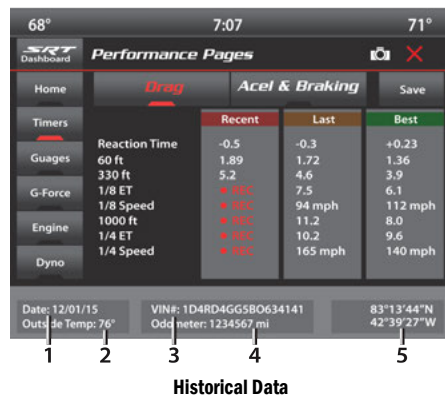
68° 7:07 71°

SRT Dashboard Performance Pages

Drag Acel & Braking Save

Home

Timers

Guages

G-Force

Engine

Dyno

| | Recent | Last | Best |
|---|---|---|---|
| Reaction Time | -0.5 | -0.3 | +0.23 |
| 60 ft | 1.89 | 1.72 | 1.36 |
| 330 ft | 5.2 | 4.6 | 3.9 |
| 1/8 ET | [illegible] | 7.5 | 6.1 |
| 1/8 Speed | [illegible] | 94 mph | 112 mph |
| 1000 ft | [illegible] | 11.2 | 8.0 |
| 1/4 ET | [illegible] | 10.2 | 9.6 |
| 1/4 Speed | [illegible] | 165 mph | 140 mph |

Date: 12/01/15
Outside Temp: 76°

VIN#: 1D4RD4GG5BO634141
Odometer: 1234567 mi

83°13'44"N
42°39'27"W

1 2 3 4 5

Historical Data